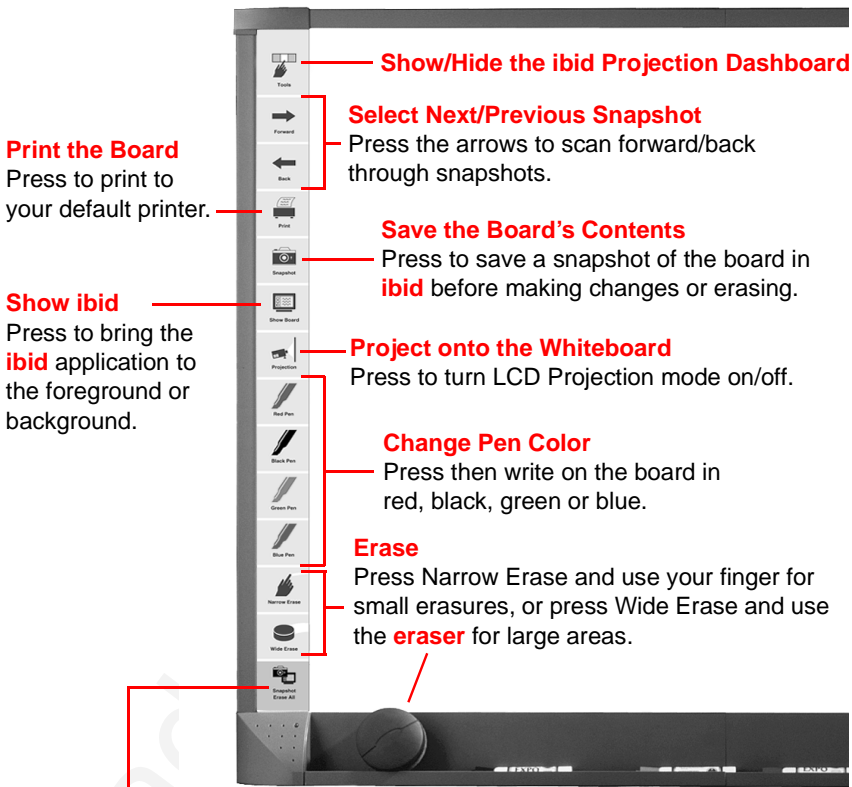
Tools

Show/Hide the ibid Projection Dashboard

Forward

Back

Select Next/Previous Snapshot
Press the arrows to scan forward/back through snapshots.

Print the Board
Press to print to your default printer.

Print

Snapshot

Save the Board's Contents
Press to save a snapshot of the board in ibid before making changes or erasing.

Show ibid
Press to bring the ibid application to the foreground or background.

Show Board

Projection

Project onto the Whiteboard
Press to turn LCD Projection mode on/off.

Red Pen

Black Pen

Green Pen

Blue Pen

Change Pen Color
Press then write on the board in red, black, green or blue.

Erase
Press Narrow Erase and use your finger for small erasures, or press Wide Erase and use the eraser for large areas.

Narrow Erase

Wide Erase

Snapshot Erase All

EXPO

EXPO